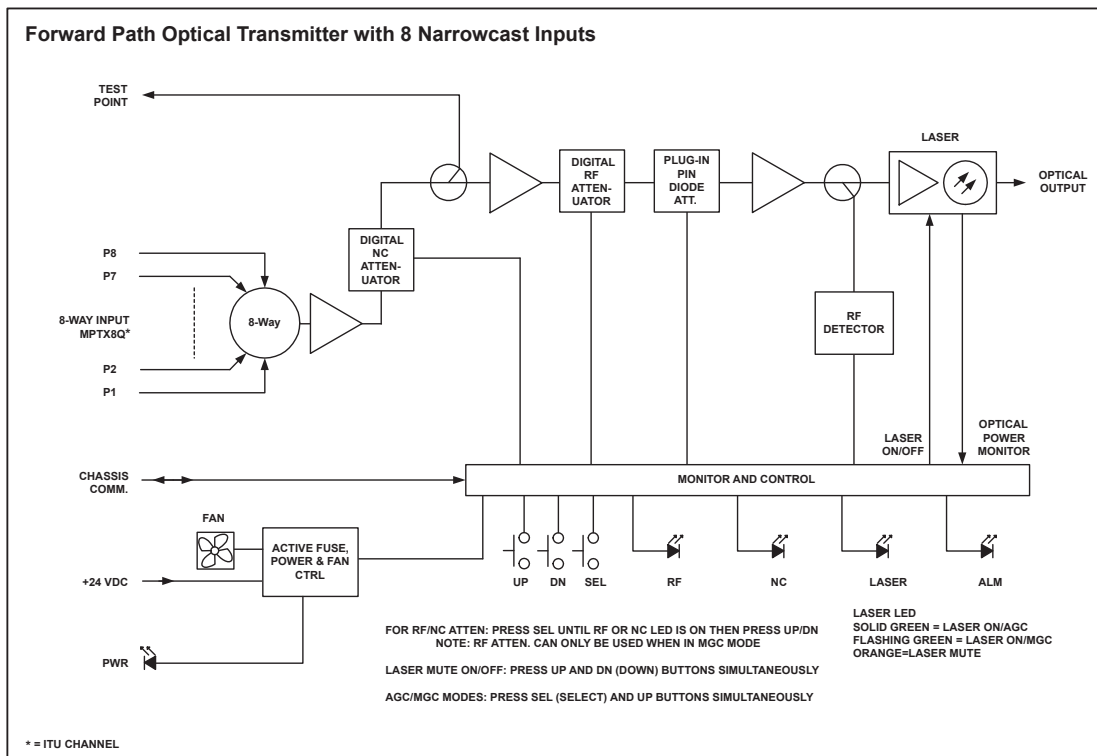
Forward Path Optical Transmitter with 8 Narrowcast Inputs

TEST POINT

LASER

DIGITAL RF ATTEN-UATOR

PLUG-IN PIN DIODE ATT.

OPTICAL OUTPUT

DIGITAL NC ATTEN-UATOR

P8

P7

8-WAY INPUT MPTX8Q*

8-Way

P2

P1

RF DETECTOR

LASER ON/OFF

OPTICAL POWER MONITOR

CHASSIS COMM.

MONITOR AND CONTROL

FAN

ACTIVE FUSE, POWER & FAN CTRL

+24 VDC

UP

DN

SEL

RF

NC

LASER

ALM

PWR

FOR RF/NC ATTEN: PRESS SEL UNTIL RF OR NC LED IS ON THEN PRESS UP/DN
NOTE: RF ATTEN. CAN ONLY BE USED WHEN IN MGC MODE

LASER MUTE ON/OFF: PRESS UP AND DN (DOWN) BUTTONS SIMULTANEOUSLY

AGC/MGC MODES: PRESS SEL (SELECT) AND UP BUTTONS SIMULTANEOUSLY

LASER LED
SOLID GREEN = LASER ON/AGC
FLASHING GREEN = LASER ON/MGC
ORANGE=LASER MUTE

* = ITU CHANNEL